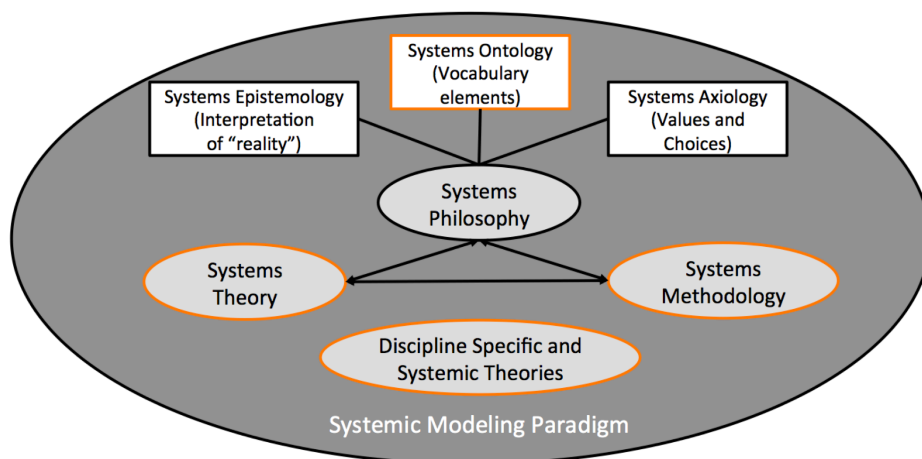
Systems Ontology (Vocabulary elements)

Systems Epistemology (Interpretation of "reality")

Systems Axiology (Values and Choices)

Systems Philosophy

Systems Theory

Systems Methodology

Discipline Specific and Systemic Theories

Systemic Modeling Paradigm